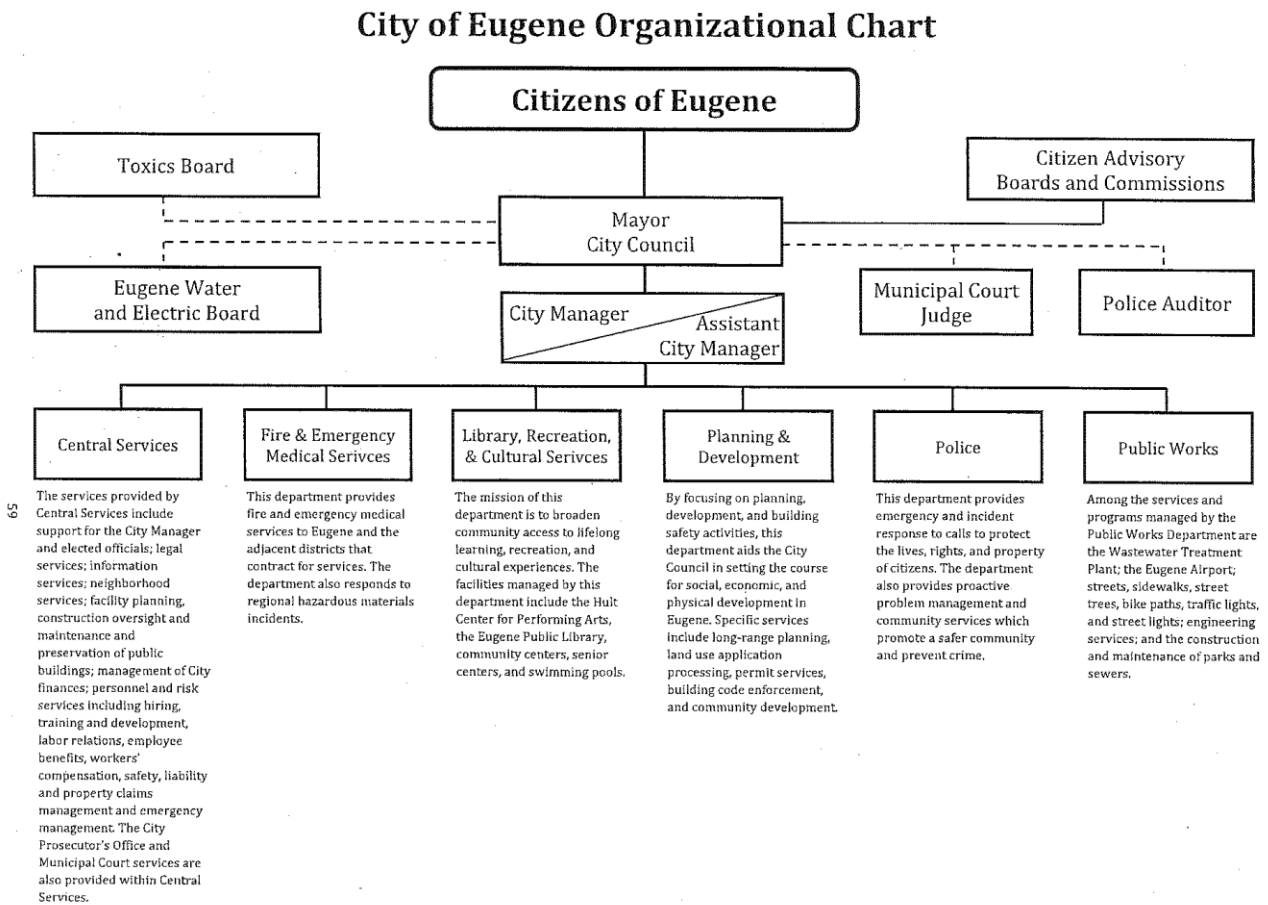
City of Eugene Organizational Chart

Citizens of Eugene

Toxics Board

Citizen Advisory Boards and Commissions

Mayor City Council

Eugene Water and Electric Board

Municipal Court Judge

Police Auditor

City Manager

Assistant City Manager

Central Services

Fire & Emergency Medical Serivces

Library, Recreation, & Cultural Serivces

Planning & Development

Police

Public Works

59

The services provided by Central Services include support for the City Manager and elected officials; legal services; information services; neighborhood services; facility planning, construction oversight and maintenance and preservation of public buildings; management of City finances; personnel and risk services including hiring, training and development, labor relations, employee benefits, workers' compensation, safety, liability and property claims management and emergency management. The City Prosecutor's Office and Municipal Court services are also provided within Central Services.

This department provides fire and emergency medical services to Eugene and the adjacent districts that contract for services. The department also responds to regional hazardous materials incidents.

The mission of this department is to broaden community access to lifelong learning, recreation, and cultural experiences. The facilities managed by this department include the Hult Center for Performing Arts, the Eugene Public Library, community centers, senior centers, and swimming pools.

By focusing on planning, development, and building safety activities, this department aids the City Council in setting the course for social, economic, and physical development in Eugene. Specific services include long-range planning, land use application processing, permit services, building code enforcement, and community development.

This department provides emergency and incident response to calls to protect the lives, rights, and property of citizens. The department also provides proactive problem management and community services which promote a safer community and prevent crime.

Among the services and programs managed by the Public Works Department are the Wastewater Treatment Plant; the Eugene Airport; streets, sidewalks, street trees, bike paths, traffic lights, and street lights; engineering services; and the construction and maintenance of parks and sewers.